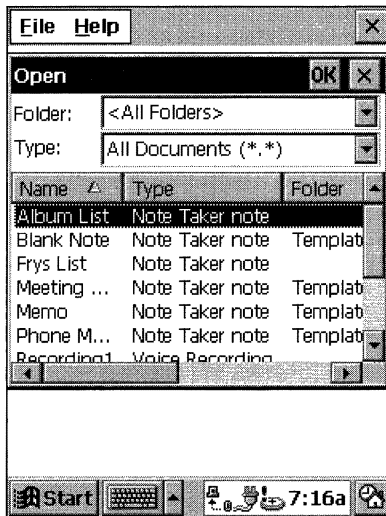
File Help

Open OK

Folder: <All Folders>

Type: All Documents (*.*)

| Name | Type | Folder |
|---|---|---|
| Album List | Note Taker note | |
| Blank Note | Note Taker note | Templat |
| Frys List | Note Taker note | |
| Meeting ... | Note Taker note | Templat |
| Memo | Note Taker note | Templat |
| Phone M... | Note Taker note | Templat |
| Recording1 | Voice Recording | |

Start 7:16a